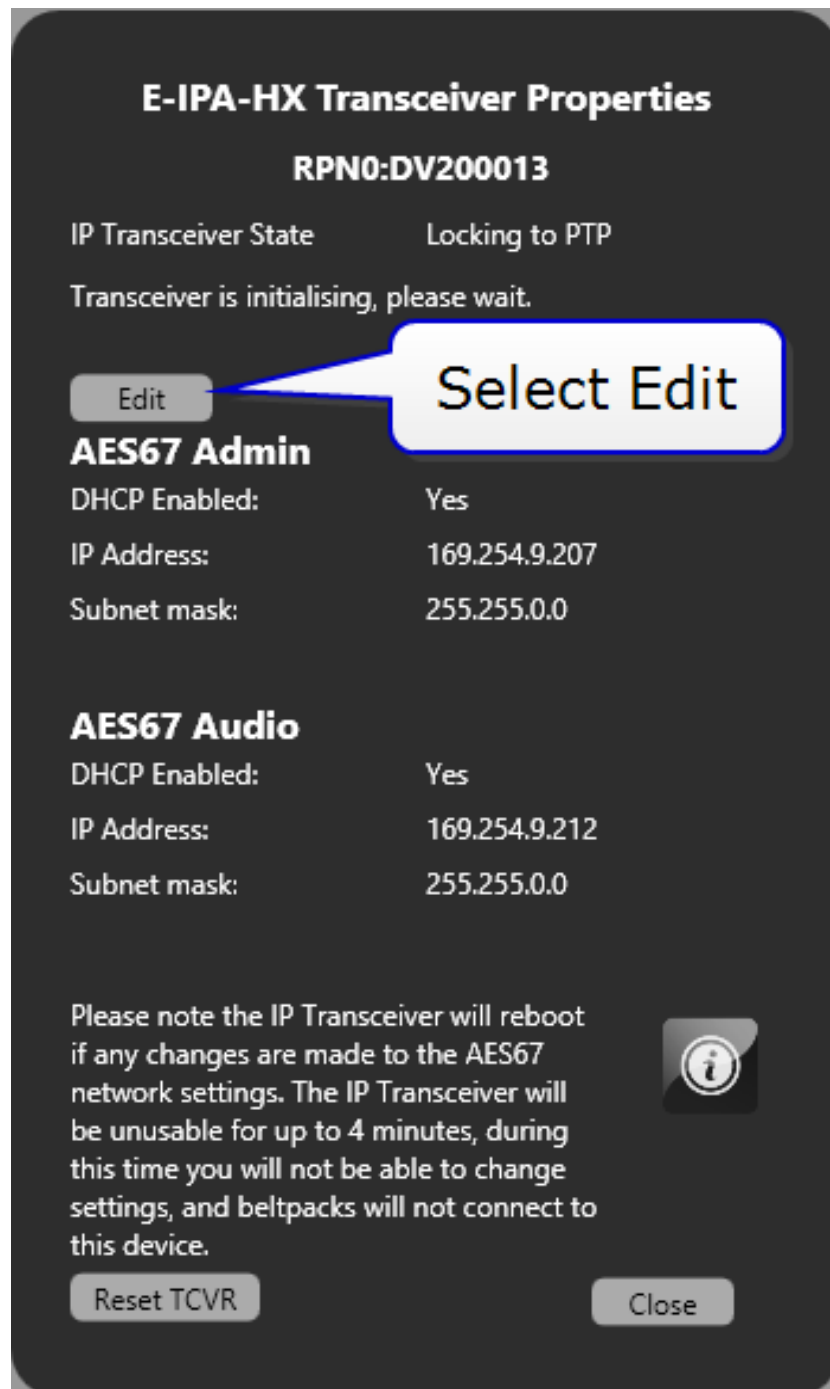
E-IPA-HX Transceiver Properties

RPN0:DV200013

IP Transceiver State Locking to PTP

Transceiver is initialising, please wait.

Edit

Select Edit

AES67 Admin

DHCP Enabled: Yes

IP Address: 169.254.9.207

Subnet mask: 255.255.0.0

AES67 Audio

DHCP Enabled: Yes

IP Address: 169.254.9.212

Subnet mask: 255.255.0.0

Please note the IP Transceiver will reboot if any changes are made to the AES67 network settings. The IP Transceiver will be unusable for up to 4 minutes, during this time you will not be able to change settings, and beltpacks will not connect to this device.

i

Reset TCVR

Close